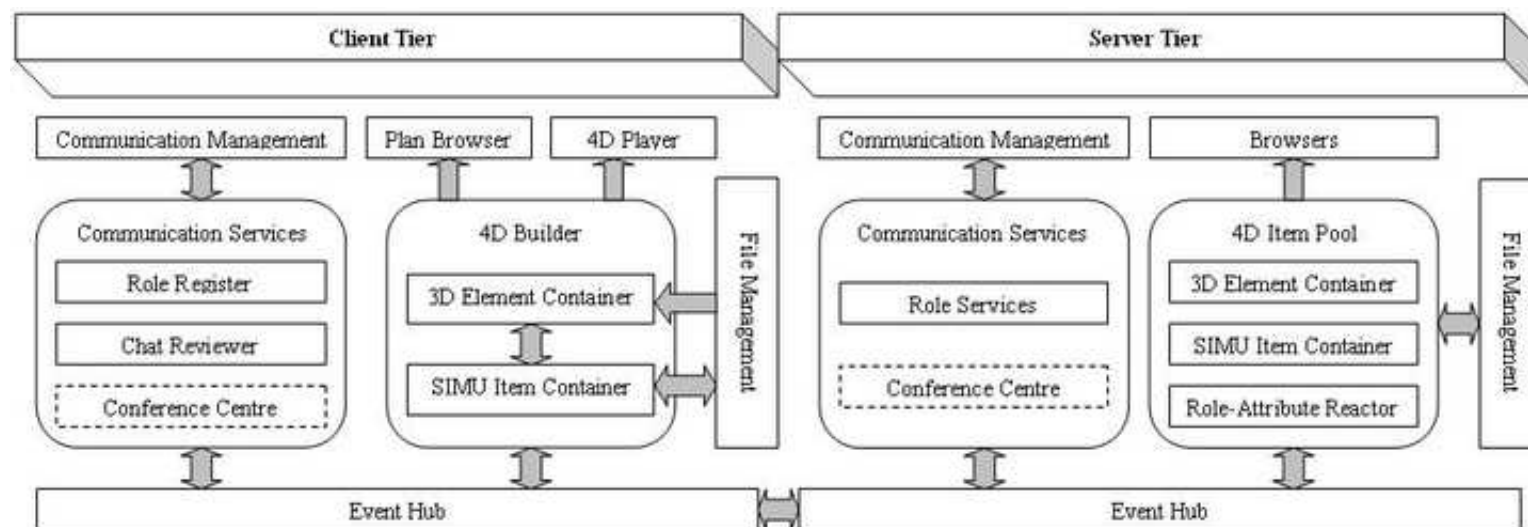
Client Tier

Server Tier

Communication Management

Plan Browser

4D Player

Communication Services

Role Register

Chat Reviewer

Conference Centre

4D Builder

3D Element Container

SIMU Item Container

File Management

Event Hub

Communication Management

Browsers

Communication Services

Role Services

Conference Centre

4D Item Pool

3D Element Container

SIMU Item Container

Role-Attribute Reactor

File Management

Event Hub